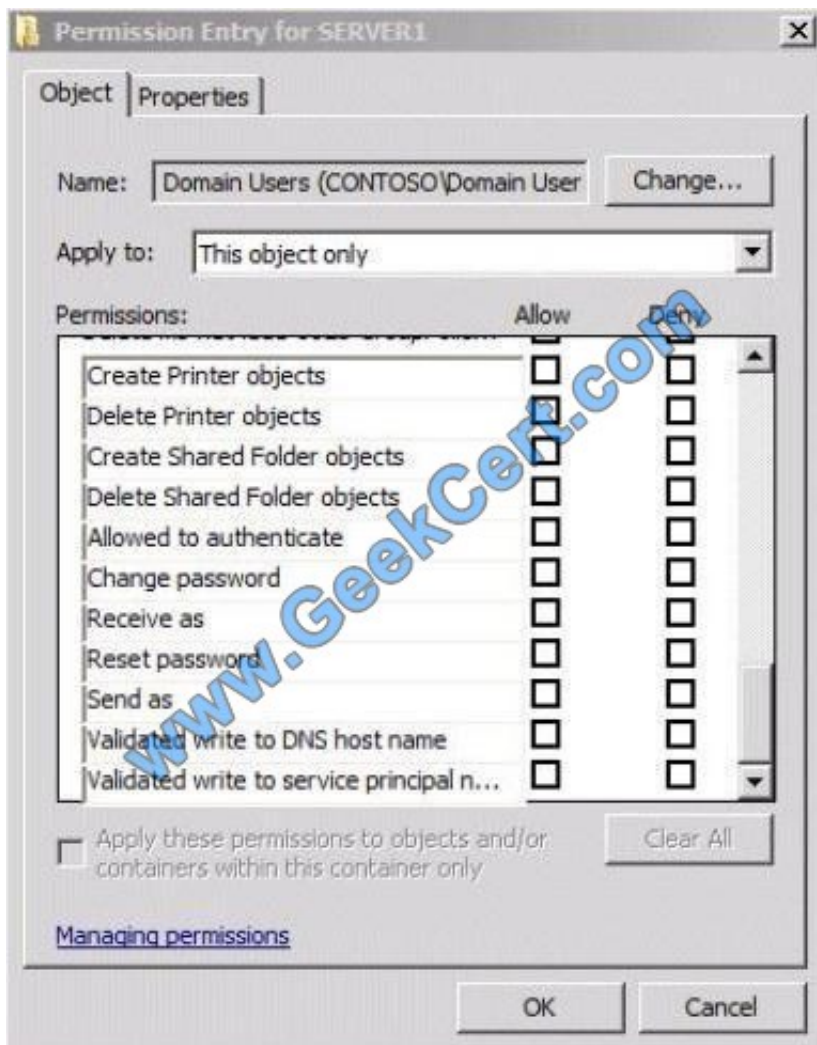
Permission Entry for SERVER1

Object | Properties

Name: Domain Users (CONTOSO\Domain User | Change...

Apply to: This object only

Permissions: Allow Deny

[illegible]
Create Printer objects
Delete Printer objects
Create Shared Folder objects
Delete Shared Folder objects
Allowed to authenticate
Change password
Receive as
Reset password
Send as
Validated write to DNS host name
Validated write to service principal n...

Apply these permissions to objects and/or containers within this container only

Clear All

Managing permissions

www.GeekCert.com

OK Cancel